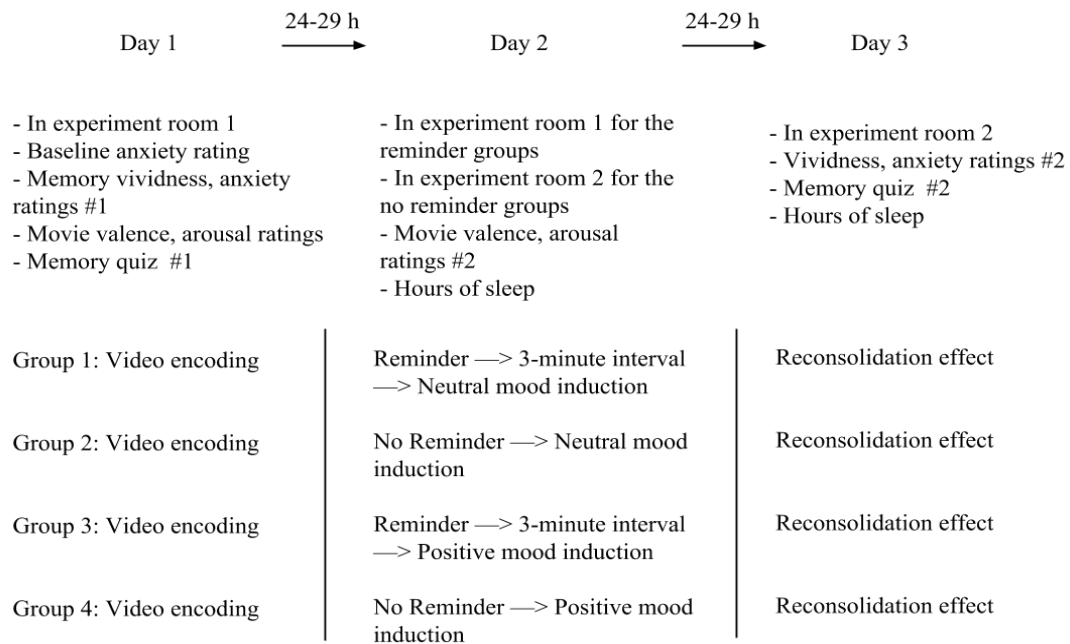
Day 1

24-29 h

Day 2

24-29 h

Day 3

- In experiment room 1
- Baseline anxiety rating
- Memory vividness, anxiety ratings #1
- Movie valence, arousal ratings
- Memory quiz #1

- In experiment room 1 for the reminder groups
- In experiment room 2 for the no reminder groups
- Movie valence, arousal ratings #2
- Hours of sleep

- In experiment room 2
- Vividness, anxiety ratings #2
- Memory quiz #2
- Hours of sleep

Group 1: Video encoding

Reminder —> 3-minute interval —> Neutral mood induction

Reconsolidation effect

Group 2: Video encoding

No Reminder —> Neutral mood induction

Reconsolidation effect

Group 3: Video encoding

Reminder —> 3-minute interval —> Positive mood induction

Reconsolidation effect

Group 4: Video encoding

No Reminder —> Positive mood induction

Reconsolidation effect